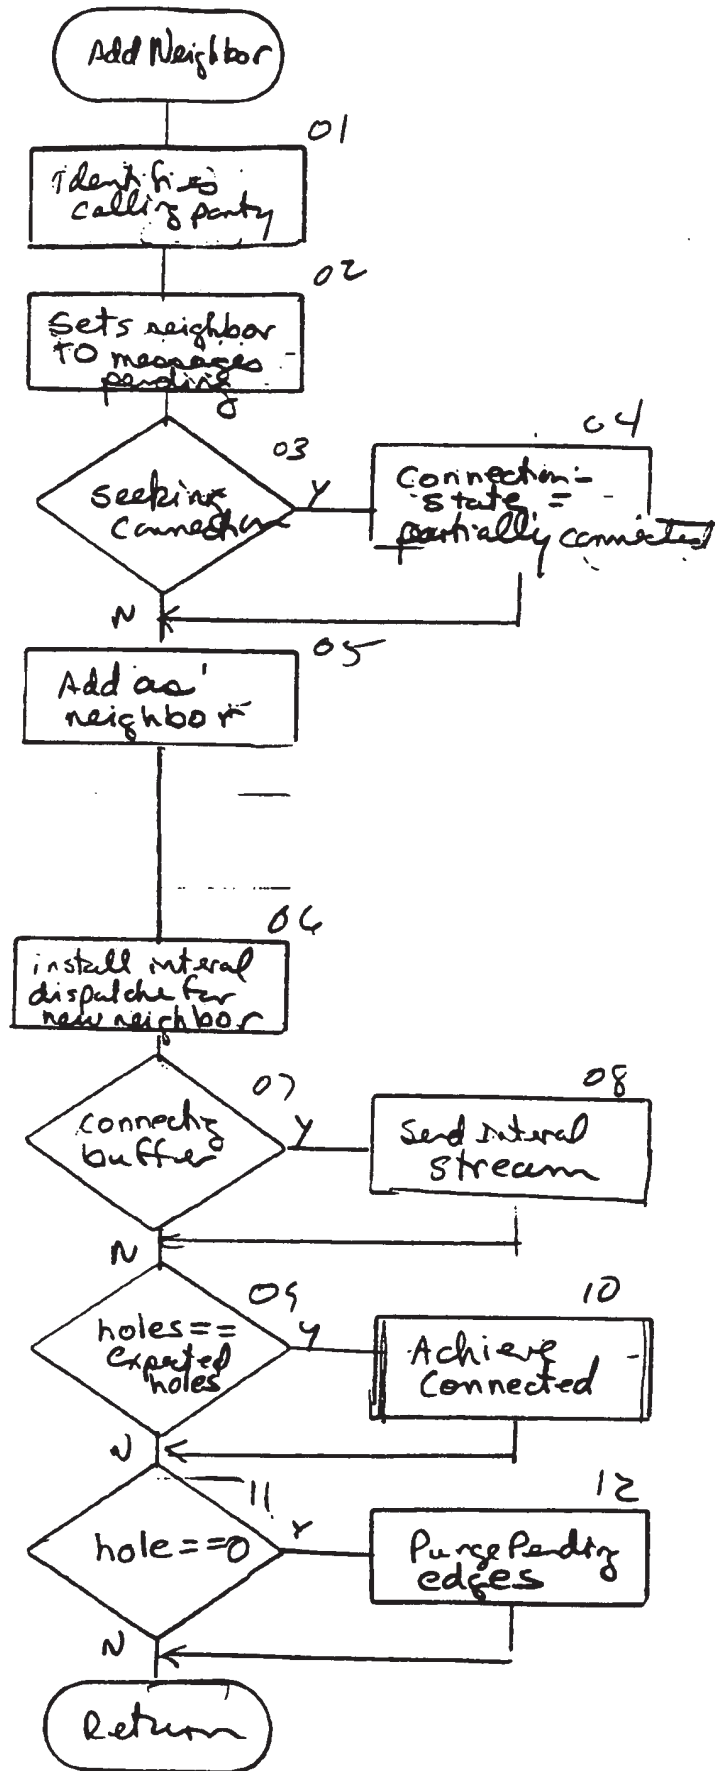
Add Neighbor

01

Identifies calling party

02

Sets neighbor TO messages pending

03

seeking connection

Y

04

Connection-state = partially connected

N

05

Add as neighbor

06

install internal dispatcher for new neighbor

07

connecting buffer

Y

08

Send internal stream

N

09

holes == expected holes

Y

10

Achieve Connected

N

11

hole == 0

Y

12

Purge Pending edges

N

Return